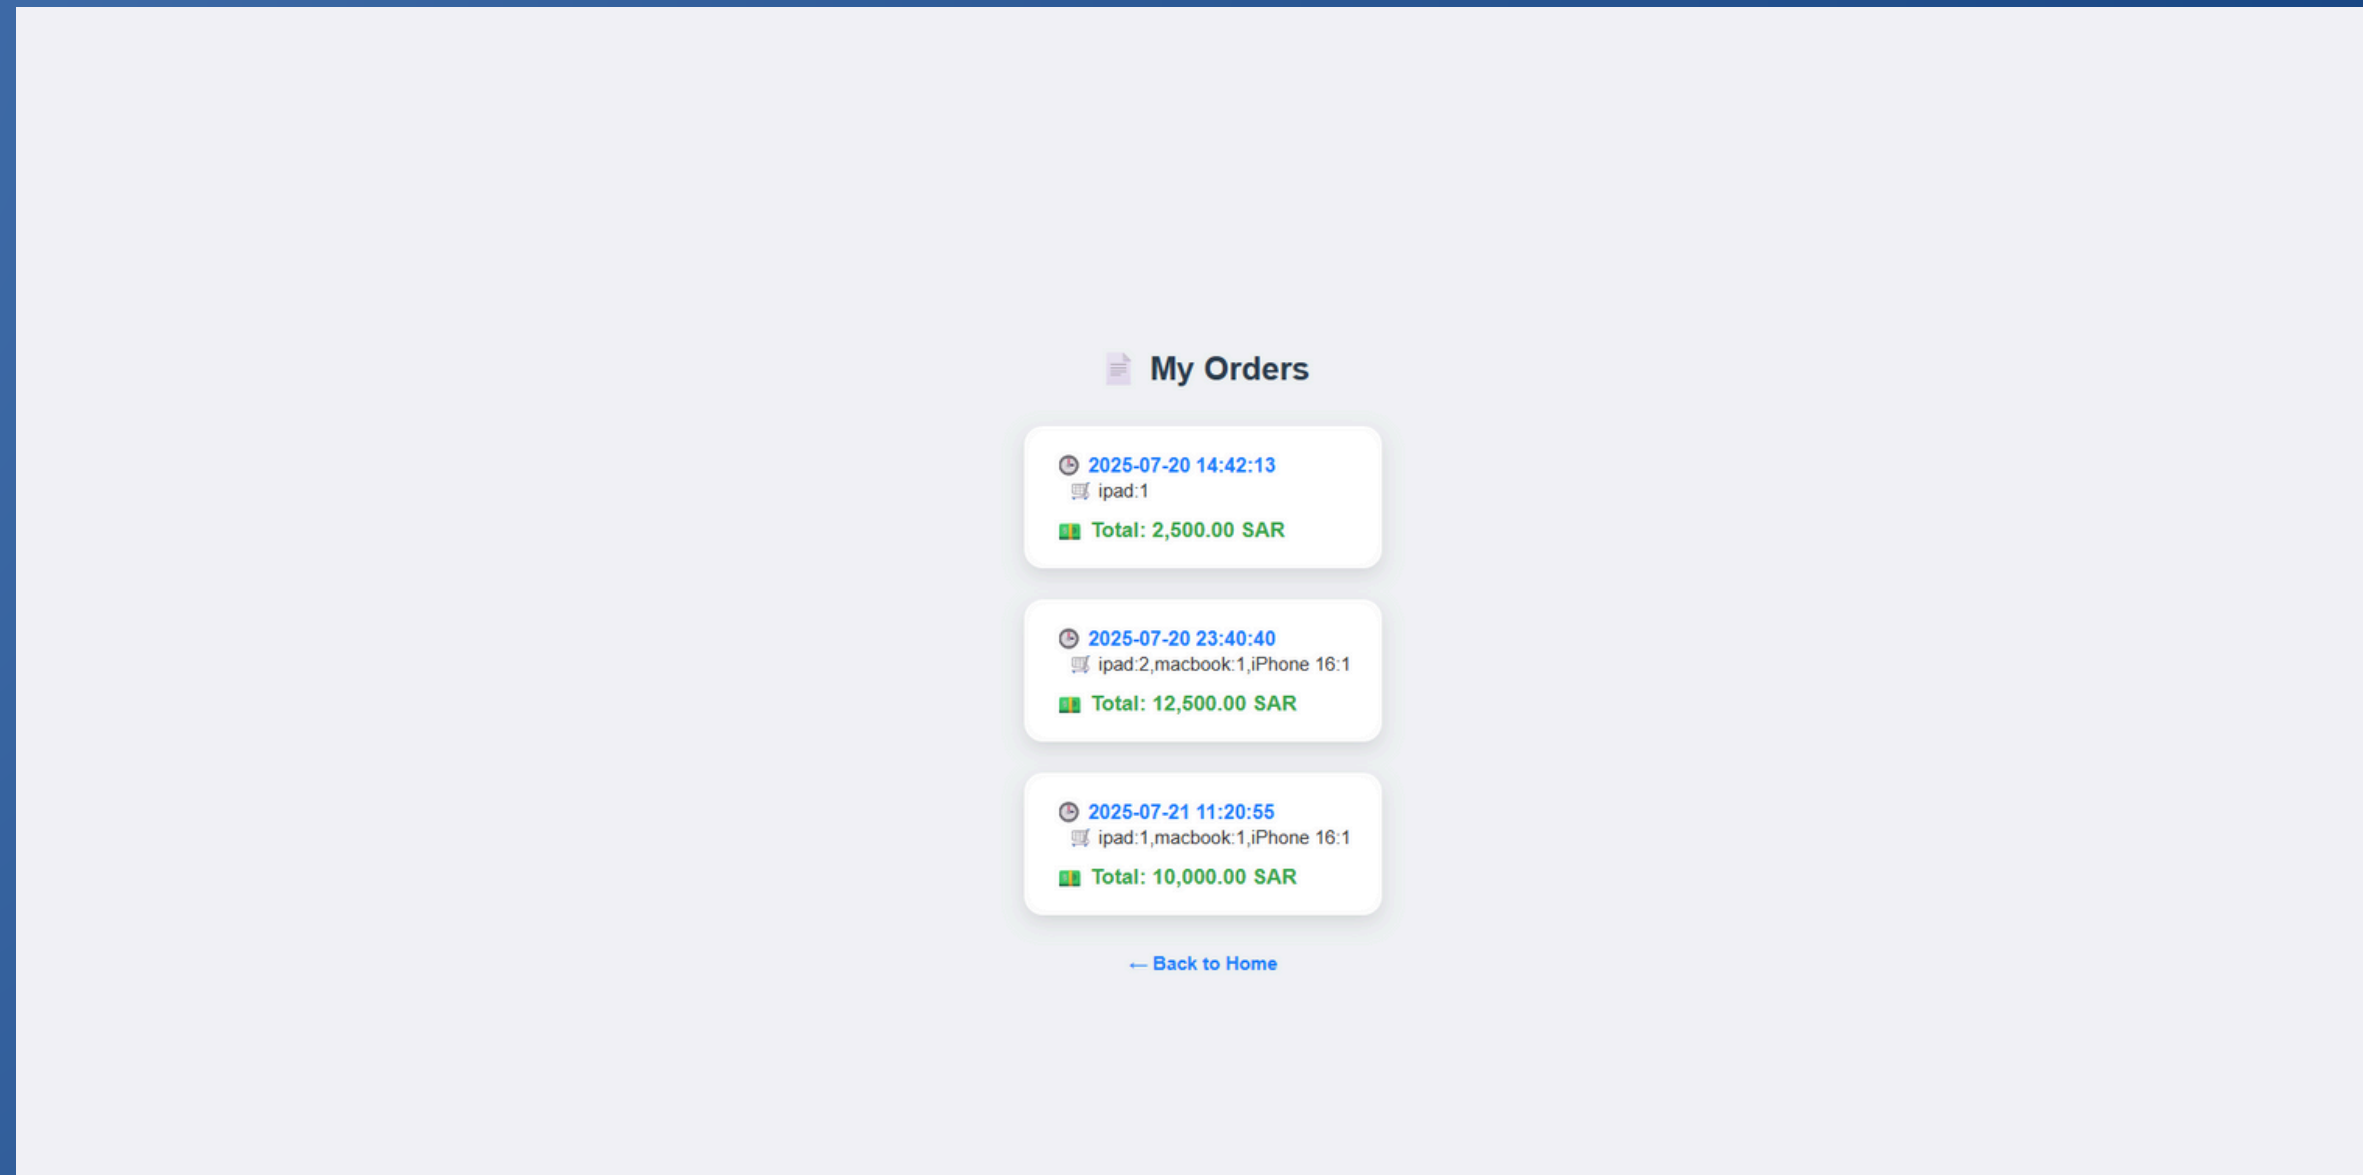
My Orders

2025-07-20 14:42:13
ipad:1
Total: 2,500.00 SAR

2025-07-20 23:40:40
ipad:2,macbook:1,iPhone 16:1
Total: 12,500.00 SAR

2025-07-21 11:20:55
ipad:1,macbook:1,iPhone 16:1
Total: 10,000.00 SAR

← Back to Home